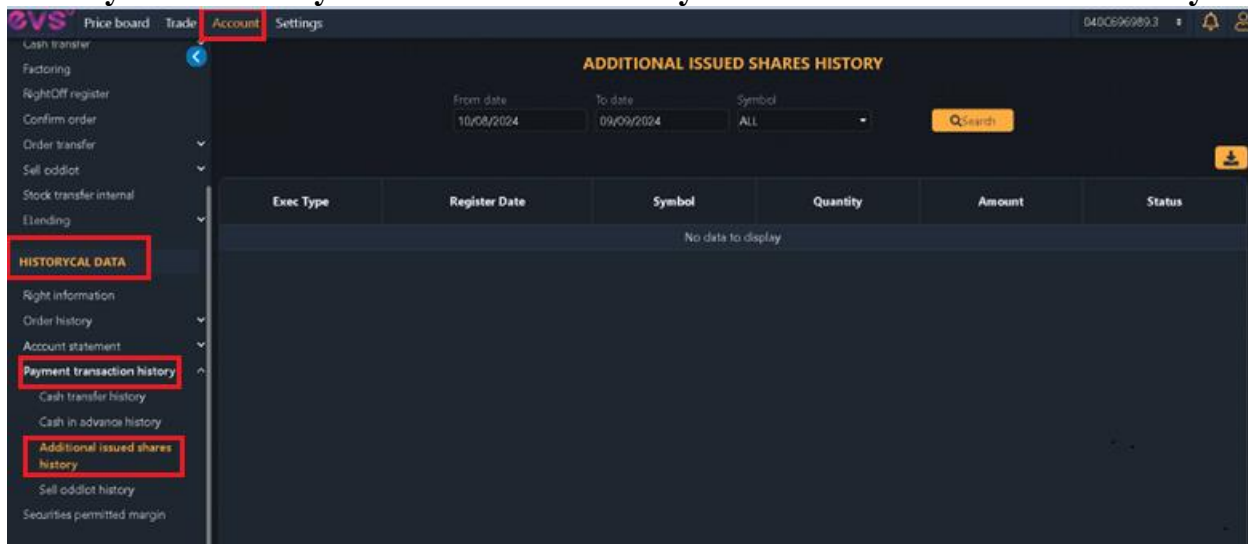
BVS Price board Trade Account Settings

040C696989.3

Cash transfer
Factoring
RightOff register
Confirm order
Order transfer
Sell oddlot
Stock transfer internal
Elending

HISTORYCAL DATA

Right information
Order history
Account statement
Payment transaction history
Cash transfer history
Cash in advance history
Additional issued shares history
Sell oddlot history
Securities permitted margin

ADDITIONAL ISSUED SHARES HISTORY

From date
10/08/2024
To date
09/09/2024
Symbol
ALL

Search

| Exec Type | Register Date | Symbol | Quantity | Amount | Status |
|---|---|---|---|---|---|
| No data to display | | | | | |